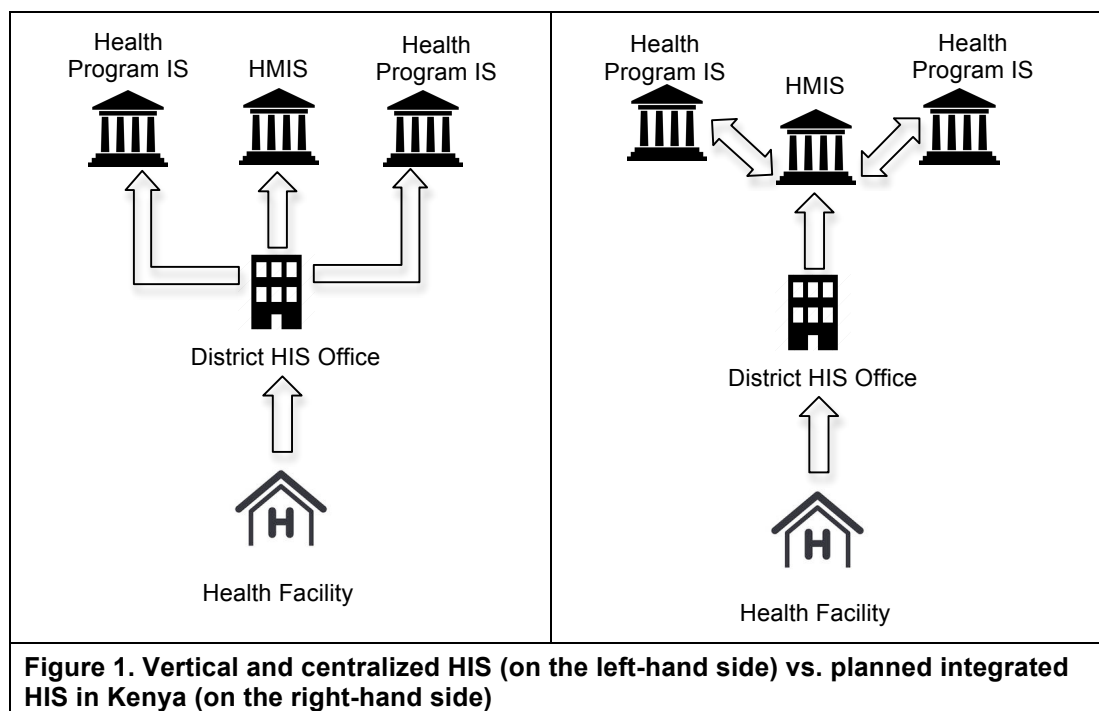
Health Program IS

HMIS

Health Program IS

District HIS Office

H

Health Facility

Health Program IS

HMIS

Health Program IS

District HIS Office

H

Health Facility

**Figure 1. Vertical and centralized HIS (on the left-hand side) vs. planned integrated HIS in Kenya (on the right-hand side)**